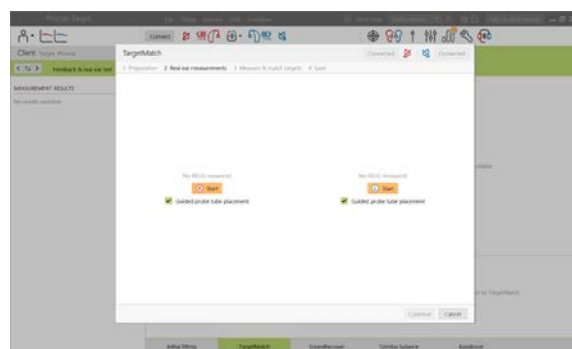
Phonak Target

Connect

Client

MEASUREMENT RESULTS

No results available

TargetMatch

Connected

Connected

1 Preparation 2 Real ear measurements 3 Measure & match targets 4 Save

No REUG measured

Start

Guided probe tube placement

No REUG measured

Start

Guided probe tube placement

Continue

Cancel

Initial fitting

TargetMatch

SoundRecover

Tinnitus balance

Bassboost